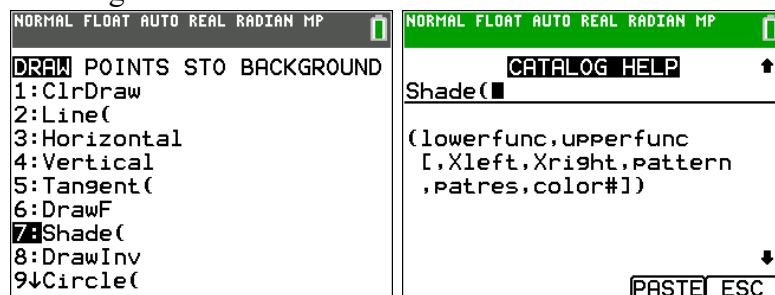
NORMAL FLOAT AUTO REAL RADIAN MP

DRAW POINTS STO BACKGROUND
1:ClrDraw
2:Line(
3:Horizontal
4:Vertical
5:Tangent(
6:DrawF
7:Shade(
8:DrawInv
9↓Circle(

NORMAL FLOAT AUTO REAL RADIAN MP

CATALOG HELP
Shade(

(lowerfunc,upperfunc [,Xleft,Xright,pattern ,patres,color#])

PASTE ESC